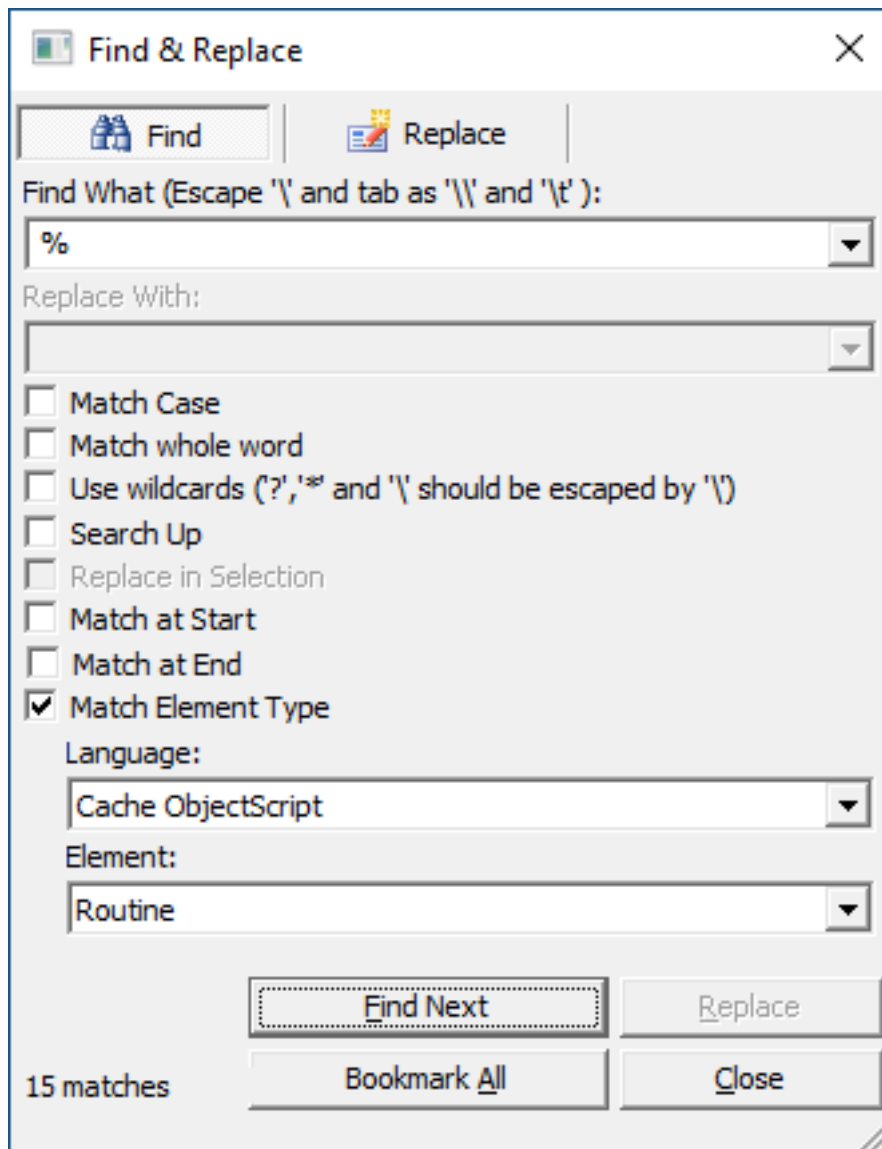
Find & Replace
X
Find
Replace
Find What (Escape '\' and tab as '\\' and '\t' ):
%
Replace With:
Match Case
Match whole word
Use wildcards ('?','*' and '\' should be escaped by '\')
Search Up
Replace in Selection
Match at Start
Match at End
Match Element Type
Language:
Cache ObjectScript
Element:
Routine
Find Next
Replace
15 matches
Bookmark All
Close